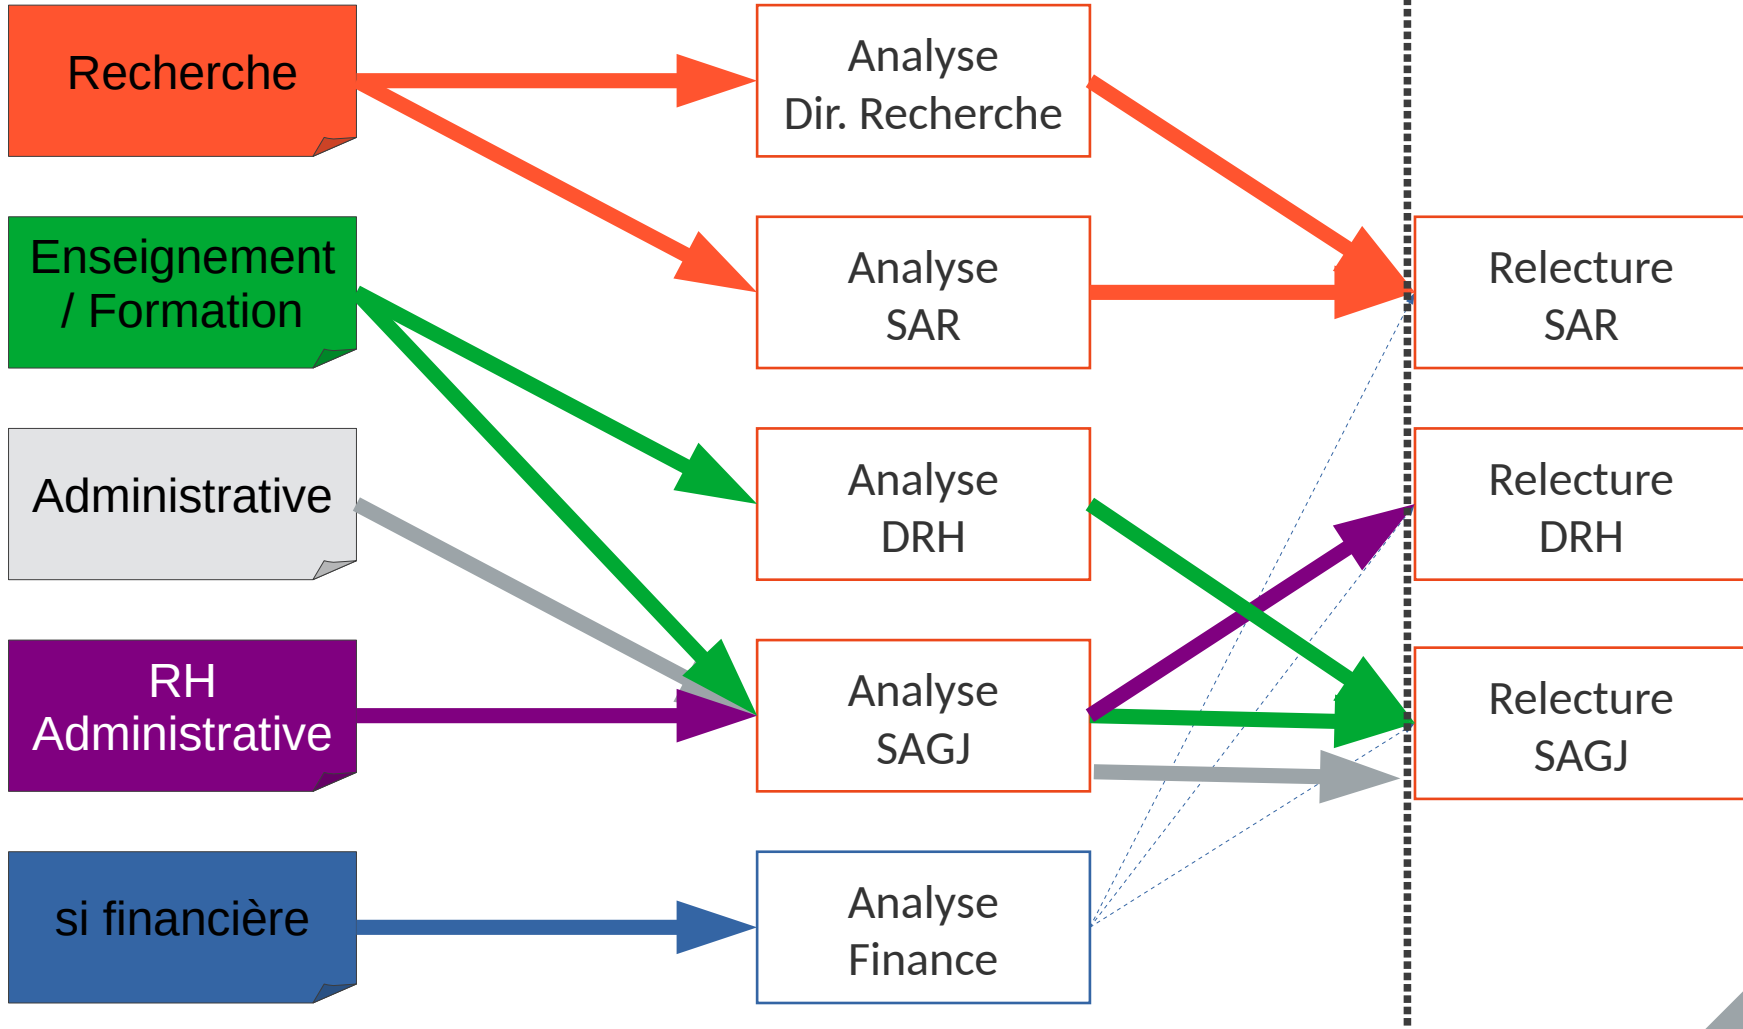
Recherche

Enseignement / Formation

Administrative

RH Administrative

si financière

Analyse Dir. Recherche

Analyse SAR

Analyse DRH

Analyse SAGJ

Analyse Finance

Relecture SAR

Relecture DRH

Relecture SAGJ